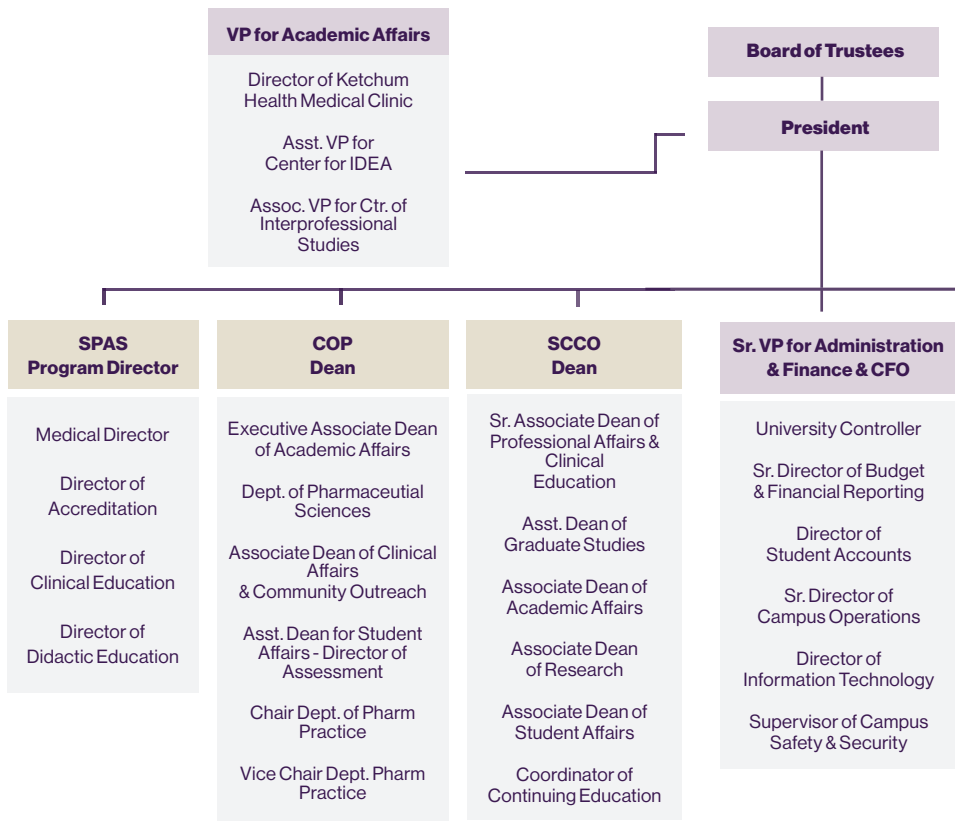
VP for Academic Affairs

Director of Ketchum Health Medical Clinic

Asst. VP for Center for IDEA

Assoc. VP for Ctr. of Interprofessional Studies

Board of Trustees

President

SPAS Program Director

Medical Director

Director of Accreditation

Director of Clinical Education

Director of Didactic Education

COP Dean

Executive Associate Dean of Academic Affairs

Dept. of Pharmaceutial Sciences

Associate Dean of Clinical Affairs & Community Outreach

Asst. Dean for Student Affairs - Director of Assessment

Chair Dept. of Pharm Practice

Vice Chair Dept. Pharm Practice

SCCO Dean

Sr. Associate Dean of Professional Affairs & Clinical Education

Asst. Dean of Graduate Studies

Associate Dean of Academic Affairs

Associate Dean of Research

Associate Dean of Student Affairs

Coordinator of Continuing Education

Sr. VP for Administration & Finance & CFO

University Controller

Sr. Director of Budget & Financial Reporting

Director of Student Accounts

Sr. Director of Campus Operations

Director of Information Technology

Supervisor of Campus Safety & Security